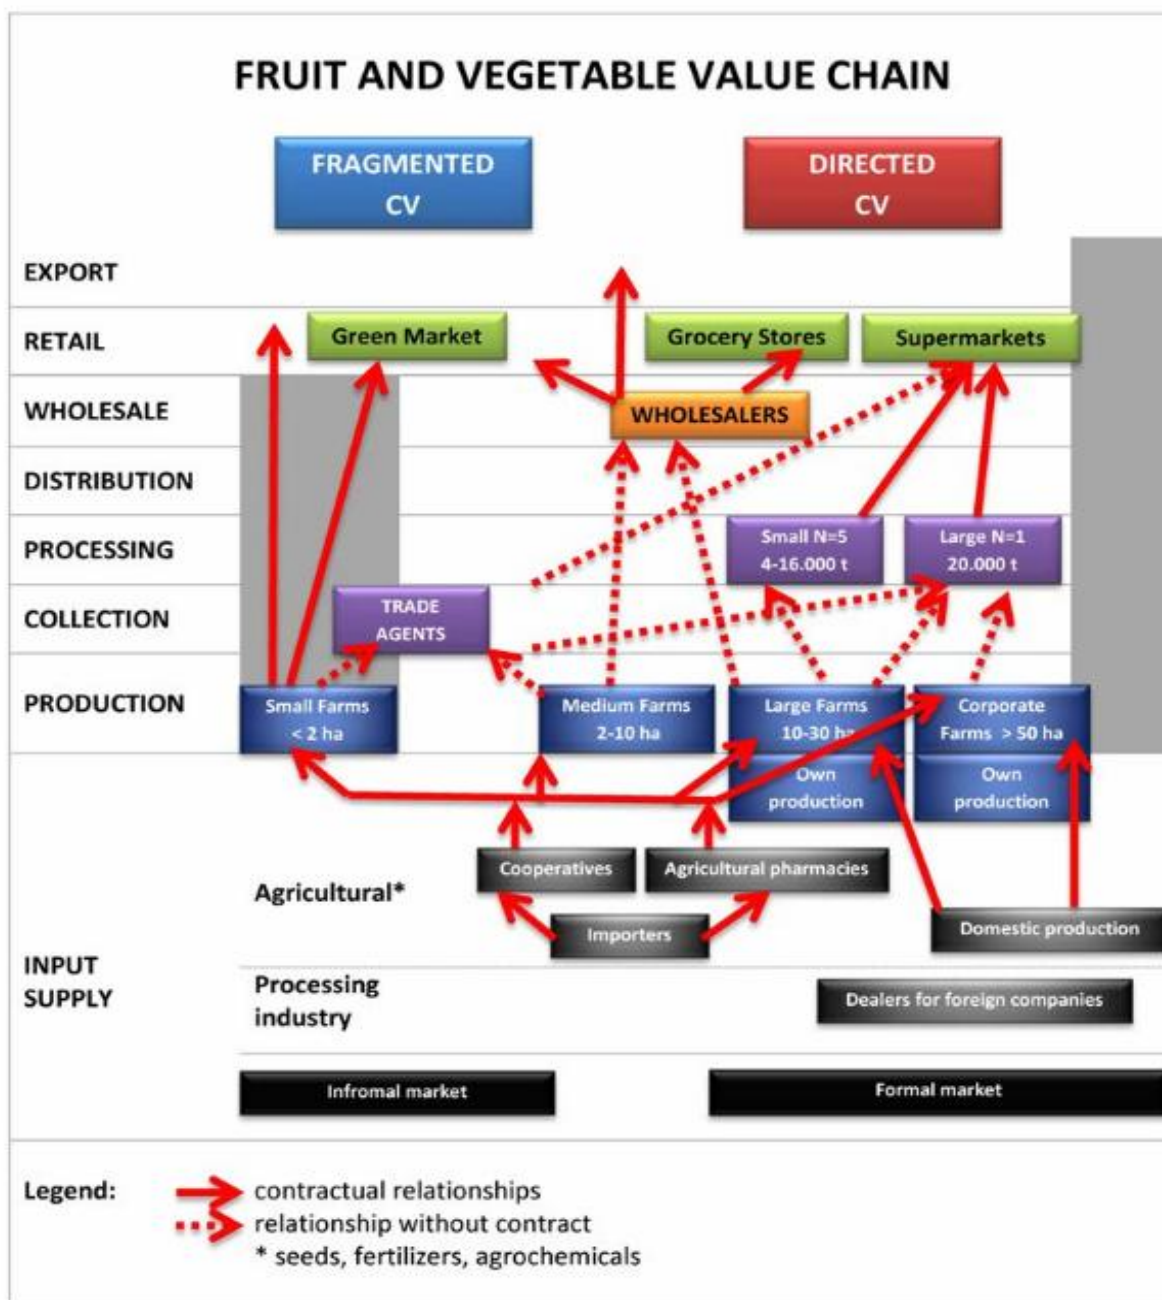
FRUIT AND VEGETABLE VALUE CHAIN

FRAGMENTED CV

DIRECTED CV

EXPORT

RETAIL

WHOLESALE

DISTRIBUTION

PROCESSING

COLLECTION

PRODUCTION

Green Market

Grocery Stores

Supermarkets

WHOLESALERS

Small N=5 4-16.000 t

Large N=1 20.000 t

TRADE AGENTS

Small Farms < 2 ha

Medium Farms 2-10 ha

Large Farms 10-30 h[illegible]

Corporate Farms > 50 ha

Own production

Own production

Cooperatives

Agricultural pharmacies

Agricultural*

Importers

Domestic production

INPUT SUPPLY

Processing industry

Dealers for foreign companies

Infromal market

Formal market

Legend:

contractual relationships

relationship without contract

* seeds, fertilizers, agrochemicals